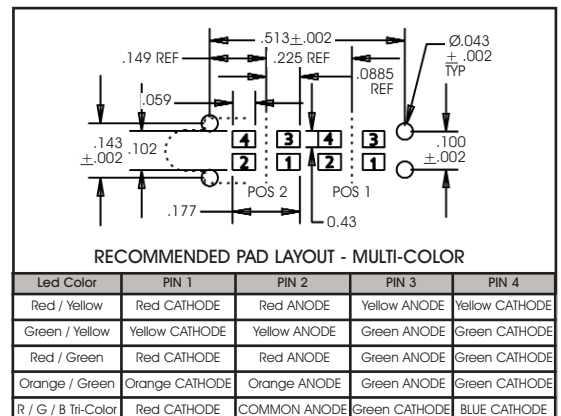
.513$\pm$.002

.149 REF

.225 REF

Ø.043 $\pm$ .002 TYP

.0885 REF

.059

.143 $\pm$.002

.102

4 3 4 3

2 1 2 1

.100 $\pm$.002

POS 2

POS 1

.177

0.43

RECOMMENDED PAD LAYOUT - MULTI-COLOR

| Led Color | PIN 1 | PIN 2 | PIN 3 | PIN 4 |
|---|---|---|---|---|
| Red / Yellow | Red CATHODE | Red ANODE | Yellow ANODE | Yellow CATHODE |
| Green / Yellow | Yellow CATHODE | Yellow ANODE | Green ANODE | Green CATHODE |
| Red / Green | Red CATHODE | Red ANODE | Green ANODE | Green CATHODE |
| Orange / Green | Orange CATHODE | Orange ANODE | Green ANODE | Green CATHODE |
| R / G / B Tri-Color | Red CATHODE | COMMON ANODE | Green CATHODE | BLUE CATHODE |